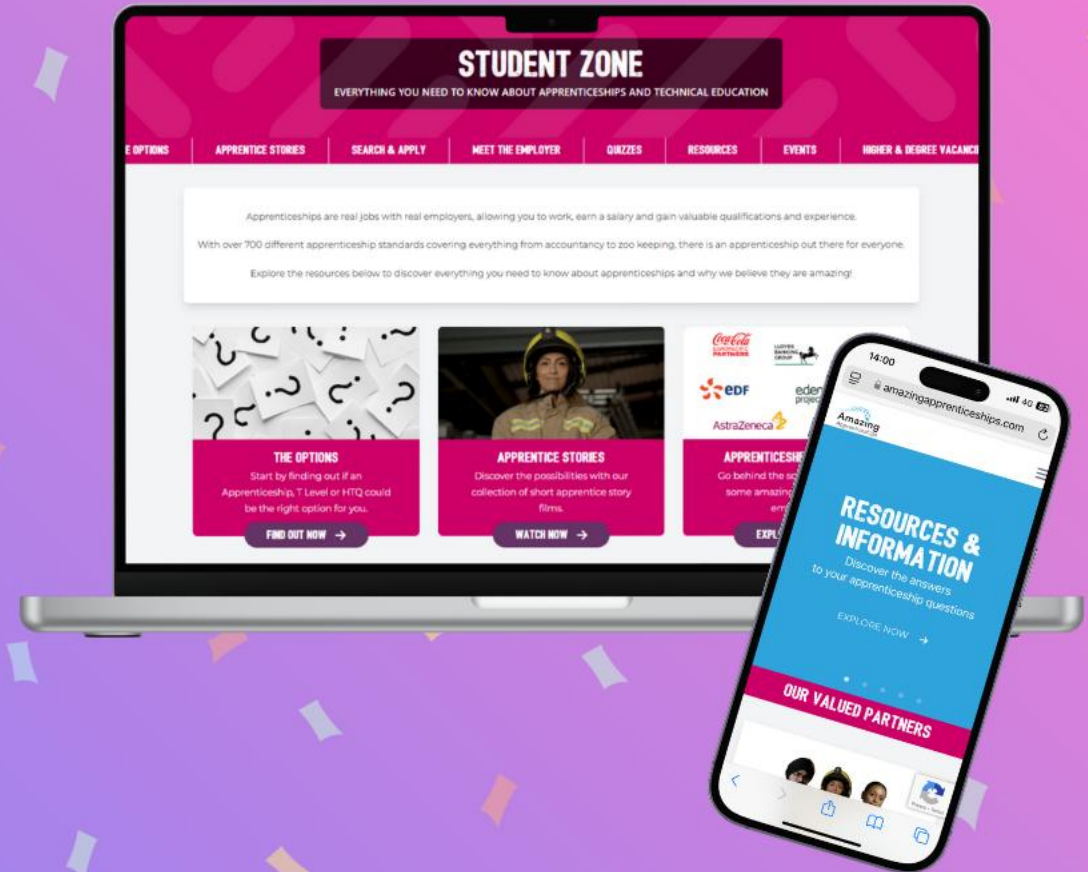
STUDENT ZONE
EVERYTHING YOU NEED TO KNOW ABOUT APPRENTICESHIPS AND TECHNICAL EDUCATION

E OPTIONS | APPRENTICE STORIES | SEARCH & APPLY | MEET THE EMPLOYER | QUIZZES | RESOURCES | EVENTS | HIGHER & DEGREE VACANCI

Apprenticeships are real jobs with real employers, allowing you to work, earn a salary and gain valuable qualifications and experience.

With over 700 different apprenticeship standards covering everything from accountancy to zoo keeping, there is an apprenticeship out there for everyone.

Explore the resources below to discover everything you need to know about apprenticeships and why we believe they are amazing!

THE OPTIONS
Start by finding out if an Apprenticeship, T Level or HTQ could be the right option for you.
FIND OUT NOW →

APPRENTICE STORIES
Discover the possibilities with our collection of short apprentice story films.
WATCH NOW →

Coca-Cola
LLOYDS BANKING GROUP
EDF
eden project
AstraZeneca
APPRENTICESHI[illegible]
Go behind the sc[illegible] some amazing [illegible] em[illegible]
EXPL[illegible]

14:00
4G
amazingapprenticeships.com
Amazing Apprenticeships
RESOURCES & INFORMATION
Discover the answers to your apprenticeship questions
EXPLORE NOW →
OUR VALUED PARTNERS